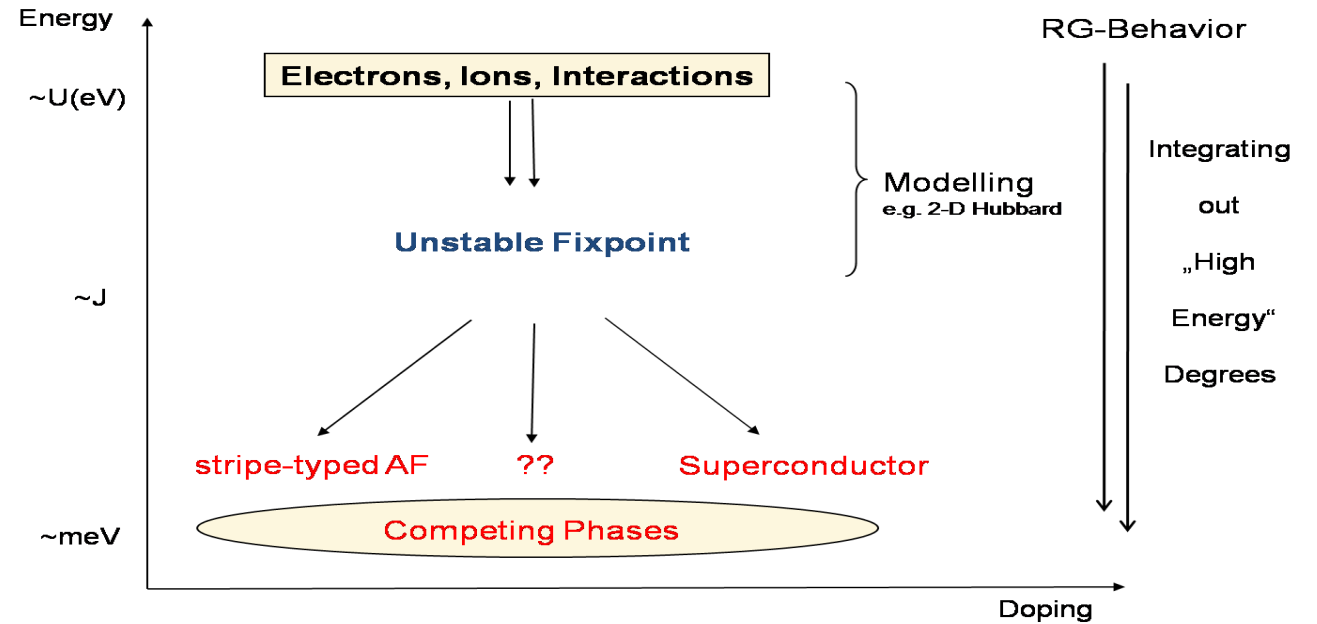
Energy

RG-Behavior

~U(eV)

Electrons, Ions, Interactions

Modelling
e.g. 2-D Hubbard

Unstable Fixpoint

~J

Integrating out „High Energy“ Degrees

stripe-typed AF

??

Superconductor

Competing Phases

~meV

Doping